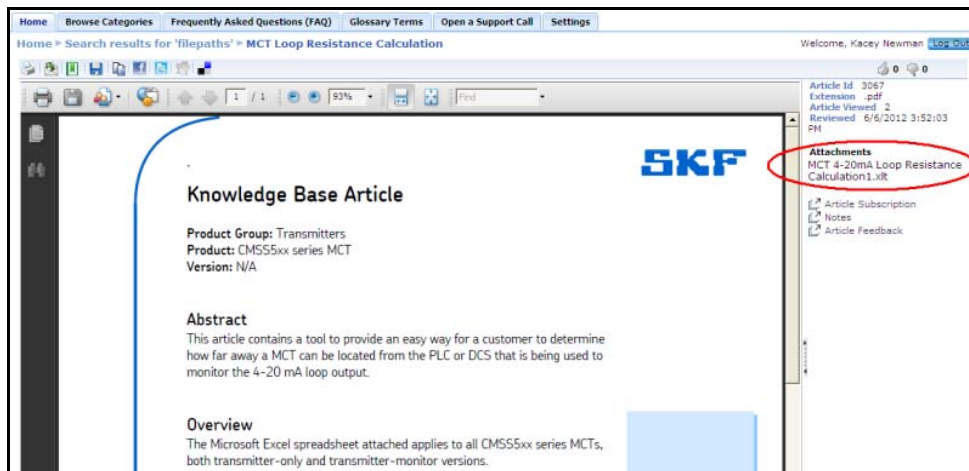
Home | Browse Categories | Frequently Asked Questions (FAQ) | Glossary Terms | Open a Support Call | Settings

Home ▸ Search results for 'filepaths' ▸ MCT Loop Resistance Calculation

Welcome, Kacey Newman Log Out

0 0

1 / 1 93% Find

Article Id 3067
Extension .pdf
Article Viewed 2
Reviewed 6/6/2012 3:52:03 PM

Attachments
MCT 4-20mA Loop Resistance Calculation1.xlt

Article Subscription
Notes
Article Feedback

SKF

Knowledge Base Article

Product Group: Transmitters
Product: CMSS5xx series MCT
Version: N/A

Abstract
This article contains a tool to provide an easy way for a customer to determine how far away a MCT can be located from the PLC or DCS that is being used to monitor the 4-20 mA loop output.

Overview
The Microsoft Excel spreadsheet attached applies to all CMSS5xx series MCTs, both transmitter-only and transmitter-monitor versions.